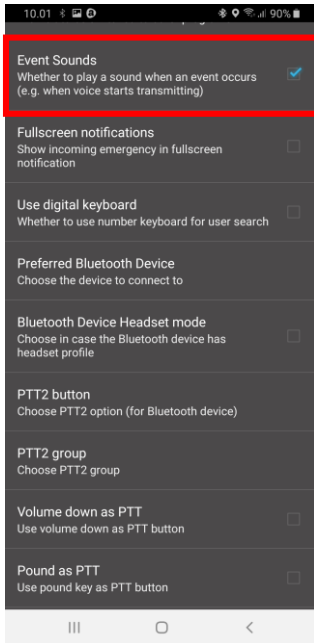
10.01 90%

Event Sounds
Whether to play a sound when an event occurs (e.g. when voice starts transmitting)

Fullscreen notifications
Show incoming emergency in fullscreen notification

Use digital keyboard
Whether to use number keyboard for user search

Preferred Bluetooth Device
Choose the device to connect to

Bluetooth Device Headset mode
Choose in case the Bluetooth device has headset profile

PTT2 button
Choose PTT2 option (for Bluetooth device)

PTT2 group
Choose PTT2 group

Volume down as PTT
Use volume down as PTT button

Pound as PTT
Use pound key as PTT button